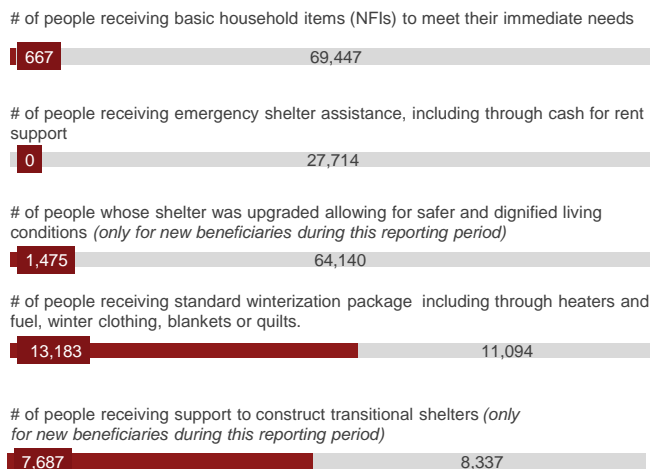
# of people receiving basic household items (NFIs) to meet their immediate needs

667

69,447

# of people receiving emergency shelter assistance, including through cash for rent support

0

27,714

# of people whose shelter was upgraded allowing for safer and dignified living conditions *(only for new beneficiaries during this reporting period)*

1,475

64,140

# of people receiving standard winterization package including through heaters and fuel, winter clothing, blankets or quilts.

13,183

11,094

# of people receiving support to construct transitional shelters *(only for new beneficiaries during this reporting period)*

7,687

8,337